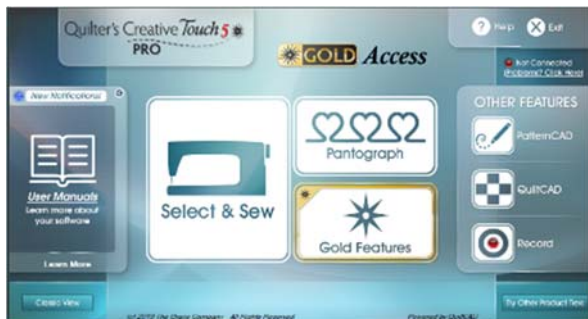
Quilter's Creative Touch 5 PRO

GOLD Access

Help Exit

Not Connected (Problems? Click Here)

New Notifications

User Manuals
Learn more about your software

Learn More

Select & Sew

Pantograph

Gold Features

OTHER FEATURES

PatternCAD

QuiltCAD

Record

Classic View

(c) 2019 The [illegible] Company. All Rights Reserved.

Powered by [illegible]

Try Other Product Now